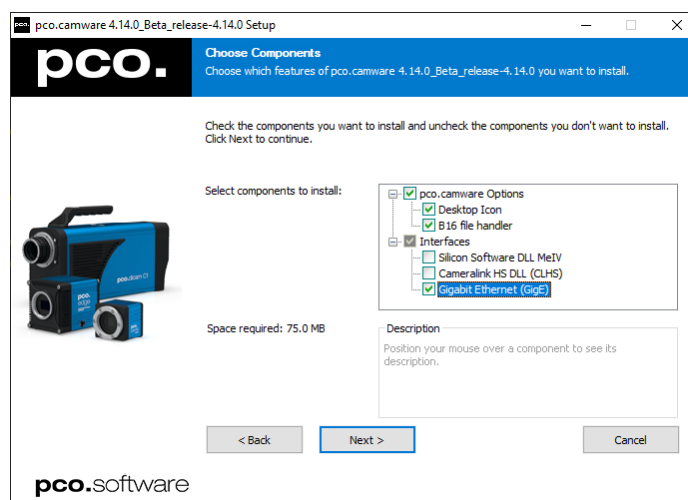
pco.camware 4.14.0_Beta_release-4.14.0 Setup

pco.

Choose Components
Choose which features of pco.camware 4.14.0_Beta_release-4.14.0 you want to install.

Check the components you want to install and uncheck the components you don't want to install. Click Next to continue.

Select components to install:

pco.camware Options
Desktop Icon
B16 file handler
Interfaces
Silicon Software DLL MeIV
Cameralink HS DLL (CLHS)
Gigabit Ethernet (GigE)

Space required: 75.0 MB

Description
Position your mouse over a component to see its description.

pco.dicam C1

pco.edge

< Back
Next >
Cancel

pco.software